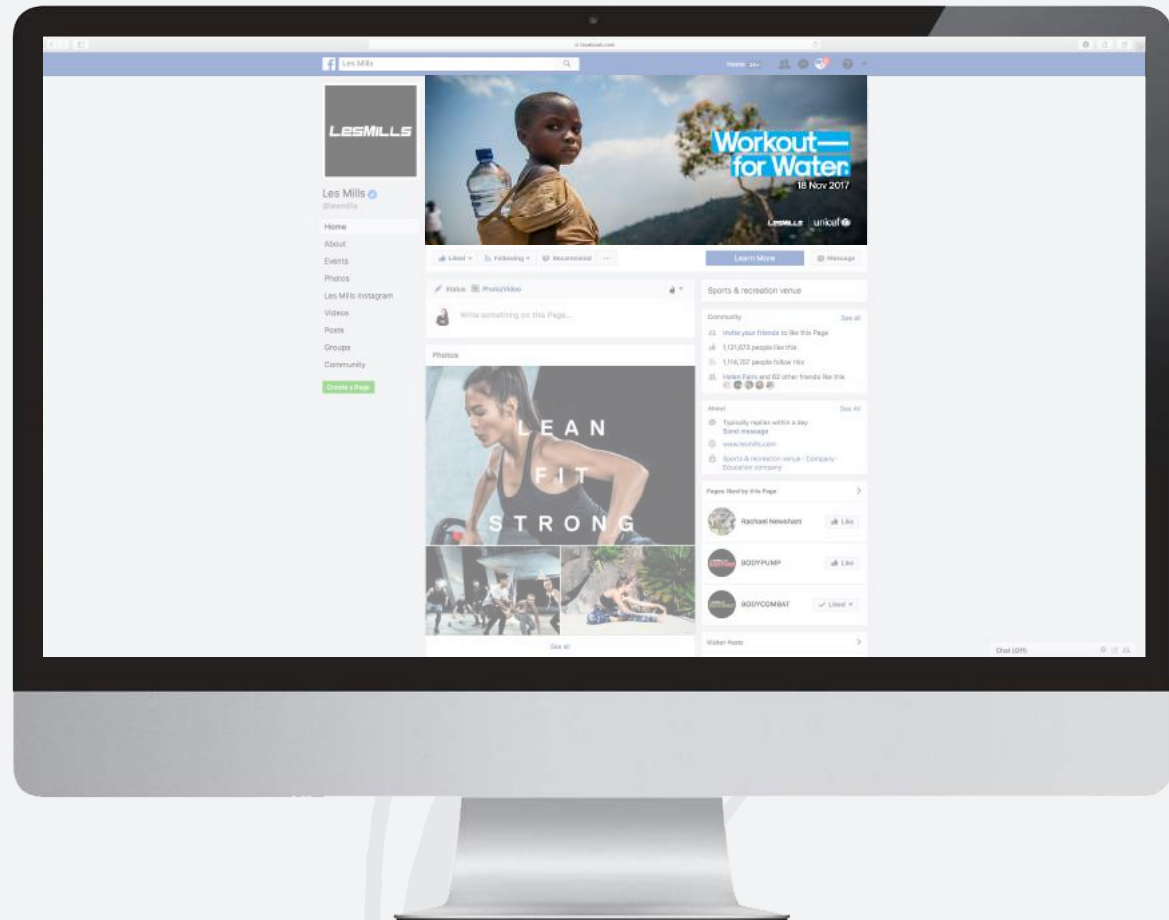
facebook.com

Les Mills

Home 20+

LesMills

Les Mills
@lesmills

Home
About
Events
Photos
Les Mills Instagram
Videos
Posts
Groups
Community

Create a Page

Workout— for Water
18 Nov 2017

LesMills unicef

Liked Following Recommend ···

Learn More

Message

Status Photo/Video

Write something on this Page...

Photos

LEAN
FIT
STRONG

See all

Sports & recreation venue

Community See all
Invite your friends to like this Page
1,121,673 people like this
1,114,707 people follow this
Helen Falm and 62 other friends like this

About See All
Typically replies within a day
Send message
www.lesmills.com
Sports & recreation venue · Company · Education company

Pages liked by this Page

Rachael Newsham Like

BODYPUMP Like

BODYCOMBAT Liked

Visitor Posts

Chat (Off)